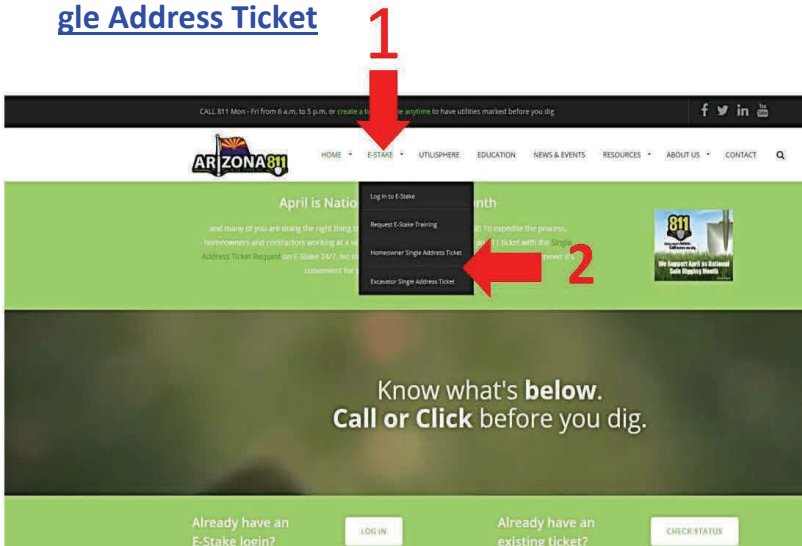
gle Address Ticket

1

CALL 811 Mon - Fri from 6 a.m. to 5 p.m. or create a ti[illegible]e anytime to have utilities marked before you dig

ARIZONA811

HOME E-STAKE UTILISPHERE EDUCATION NEWS & EVENTS RESOURCES ABOUT US CONTACT

Log In to E-Stake

Request E-Stake Training

Homeowner Single Address Ticket

Excavator Single Address Ticket

2

April is Natio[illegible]nth

and many of you are doing the right thing b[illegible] To expedite the process, homeowners and contractors working at a si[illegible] 811 ticket with the Single Address Ticket Request on E-Stake 24/7. No s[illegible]ever it's convenient for y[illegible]

811

We Support April as National Safe Digging Month

Know what's below.
Call or Click before you dig.

Already have an E-Stake login?

LOG IN

Already have an existing ticket?

CHECK STATUS